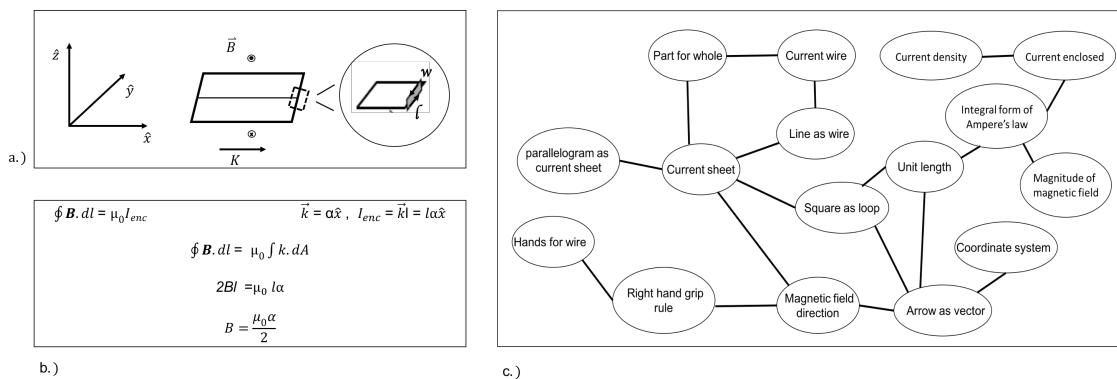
$\hat{z}$

$\hat{y}$

$\hat{x}$

$\vec{B}$

$K$

$w$

$l$

a.)

$\oint \boldsymbol{B}.dl = \mu_0 I_{enc}$

$\vec{k} = \alpha\hat{x}$ , $I_{enc} = \vec{k}l = l\alpha\hat{x}$

$\oint \boldsymbol{B}.dl = \mu_0 \int k.dA$

$2Bl = \mu_0 l\alpha$

$B = \frac{\mu_0 \alpha}{2}$

b.)

Part for whole

Current wire

Current density

Current enclosed

Line as wire

Integral form of Ampere's law

parallelogram as current sheet

Current sheet

Unit length

Magnitude of magnetic field

Square as loop

Hands for wire

Coordinate system

Right hand grip rule

Magnetic field direction

Arrow as vector

c.)